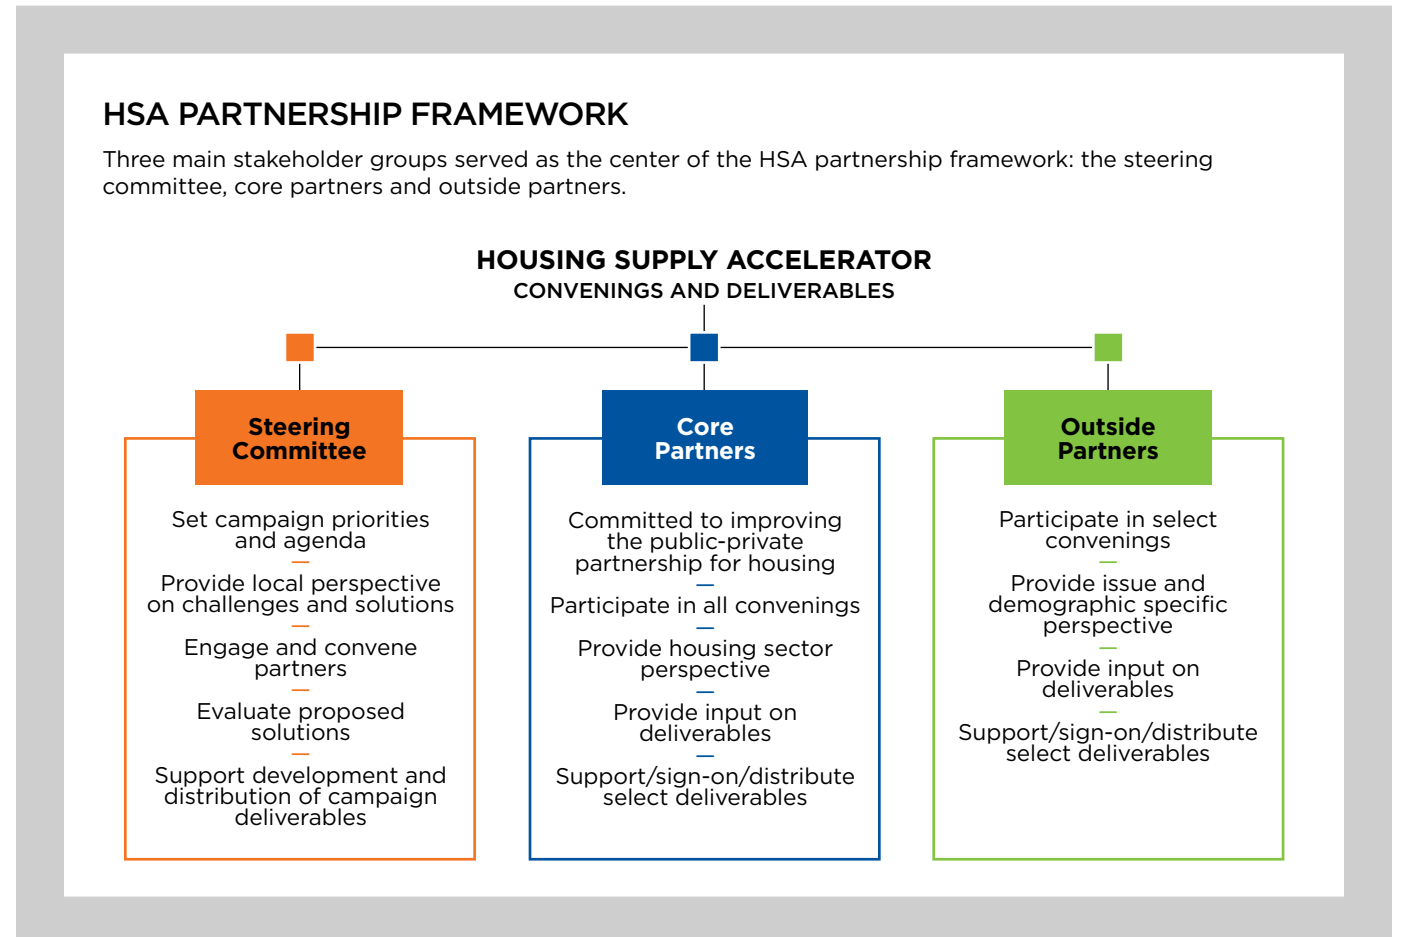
HSA PARTNERSHIP FRAMEWORK

Three main stakeholder groups served as the center of the HSA partnership framework: the steering committee, core partners and outside partners.

HOUSING SUPPLY ACCELERATOR
CONVENINGS AND DELIVERABLES

Steering Committee

Set campaign priorities and agenda
—
Provide local perspective on challenges and solutions
—
Engage and convene partners
—
Evaluate proposed solutions
—
Support development and distribution of campaign deliverables

Core Partners

Committed to improving the public-private partnership for housing
—
Participate in all convenings
—
Provide housing sector perspective
—
Provide input on deliverables
—
Support/sign-on/distribute select deliverables

Outside Partners

Participate in select convenings
—
Provide issue and demographic specific perspective
—
Provide input on deliverables
—
Support/sign-on/distribute select deliverables